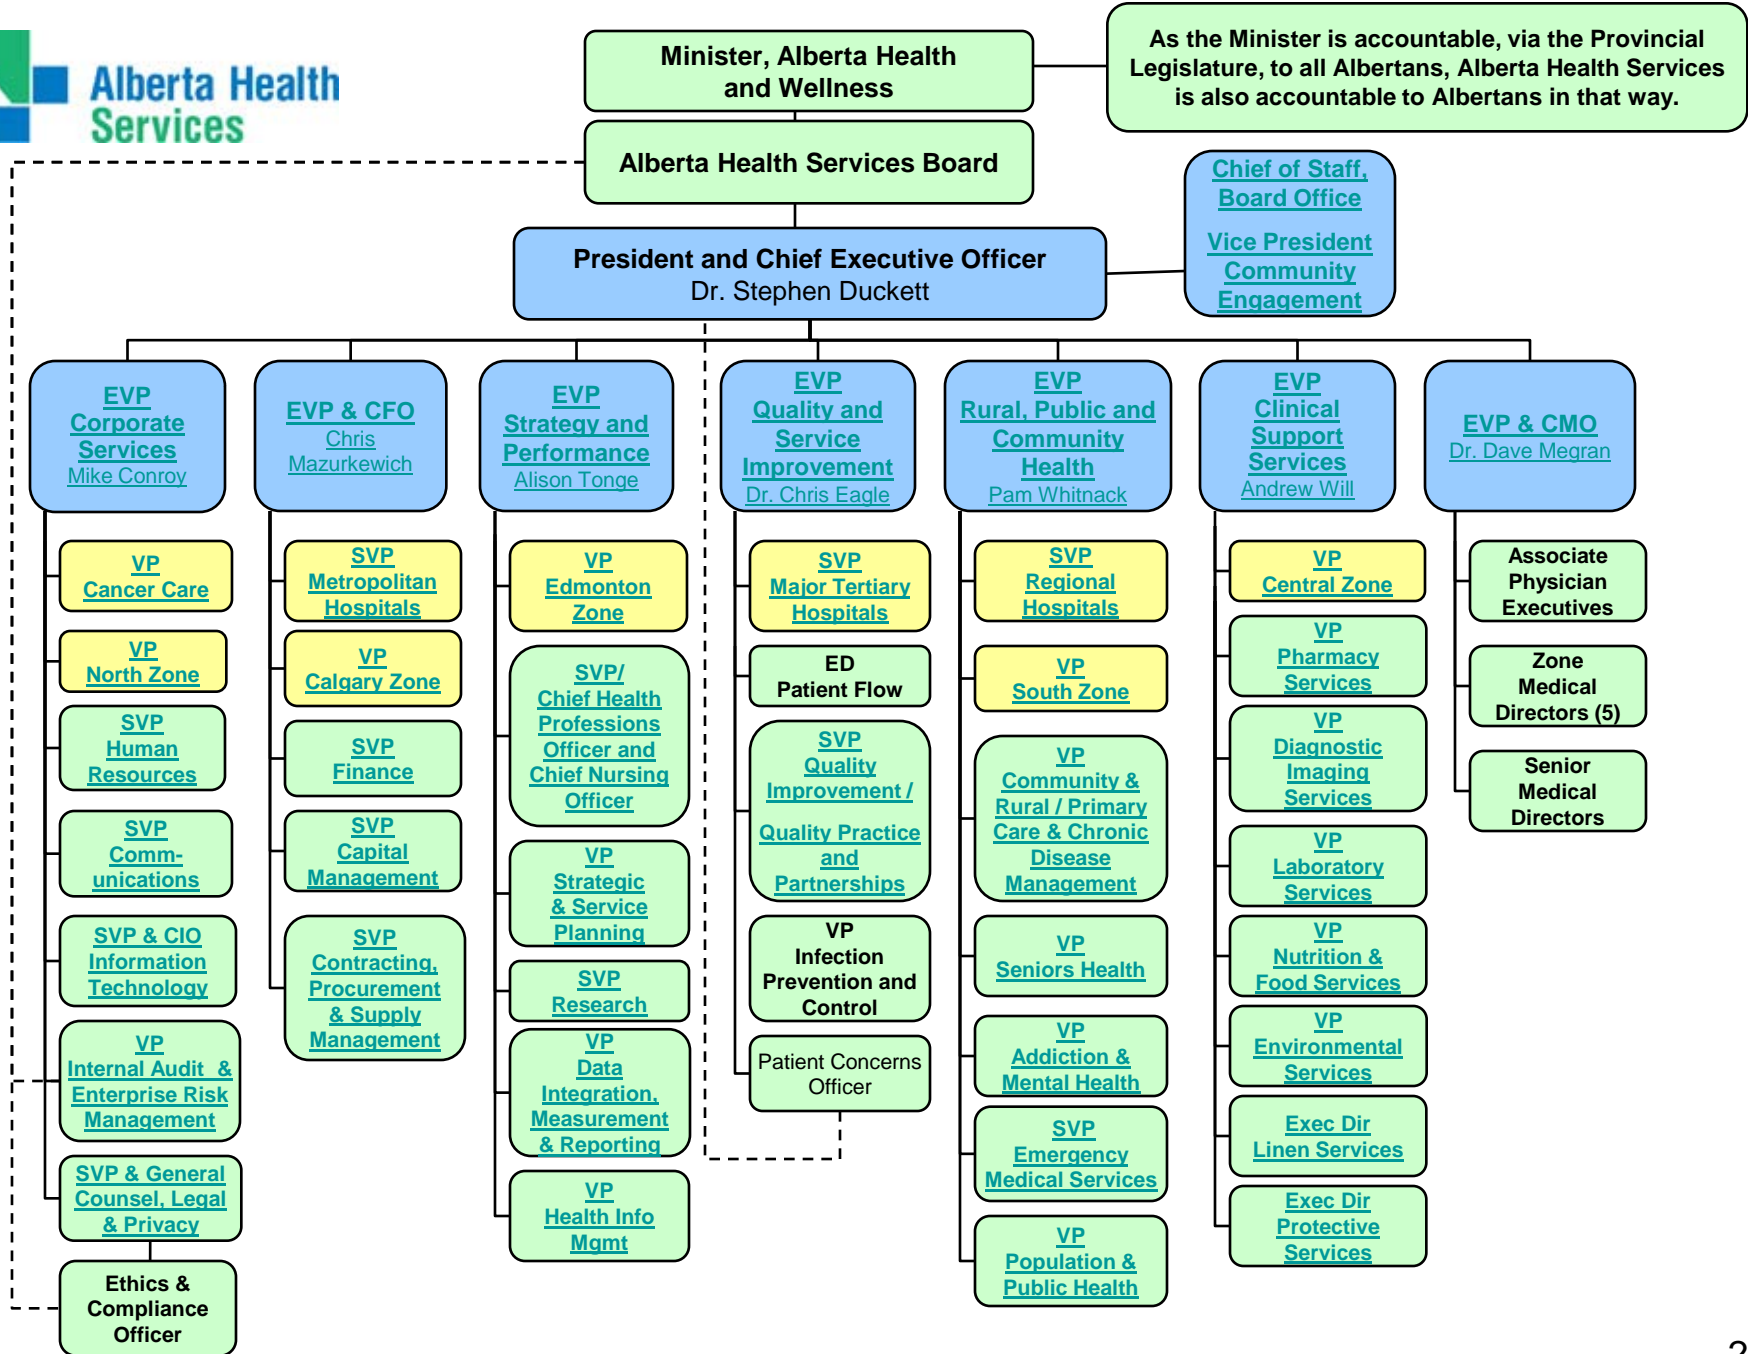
Alberta Health Services

Minister, Alberta Health and Wellness

As the Minister is accountable, via the Provincial Legislature, to all Albertans, Alberta Health Services is also accountable to Albertans in that way.

Alberta Health Services Board

Chief of Staff, Board Office

Vice President Community Engagement

President and Chief Executive Officer
Dr. Stephen Duckett

EVP Corporate Services
Mike Conroy

VP Cancer Care

VP North Zone

SVP Human Resources

SVP Comm-unications

SVP & CIO Information Technology

VP Internal Audit & Enterprise Risk Management

SVP & General Counsel, Legal & Privacy

Ethics & Compliance Officer

EVP & CFO
Chris Mazurkewich

SVP Metropolitan Hospitals

VP Calgary Zone

SVP Finance

SVP Capital Management

SVP Contracting, Procurement & Supply Management

EVP Strategy and Performance
Alison Tonge

VP Edmonton Zone

SVP/ Chief Health Professions Officer and Chief Nursing Officer

VP Strategic & Service Planning

SVP Research

VP Data Integration, Measurement & Reporting

VP Health Info Mgmt

EVP Quality and Service Improvement
Dr. Chris Eagle

SVP Major Tertiary Hospitals

ED Patient Flow

SVP Quality Improvement / Quality Practice and Partnerships

VP Infection Prevention and Control

Patient Concerns Officer

EVP Rural, Public and Community Health
Pam Whitnack

SVP Regional Hospitals

VP South Zone

VP Community & Rural / Primary Care & Chronic Disease Management

VP Seniors Health

VP Addiction & Mental Health

SVP Emergency Medical Services

VP Population & Public Health

EVP Clinical Support Services
Andrew Will

VP Central Zone

VP Pharmacy Services

VP Diagnostic Imaging Services

VP Laboratory Services

VP Nutrition & Food Services

VP Environmental Services

Exec Dir Linen Services

Exec Dir Protective Services

EVP & CMO
Dr. Dave Megran

Associate Physician Executives

Zone Medical Directors (5)

Senior Medical Directors

2